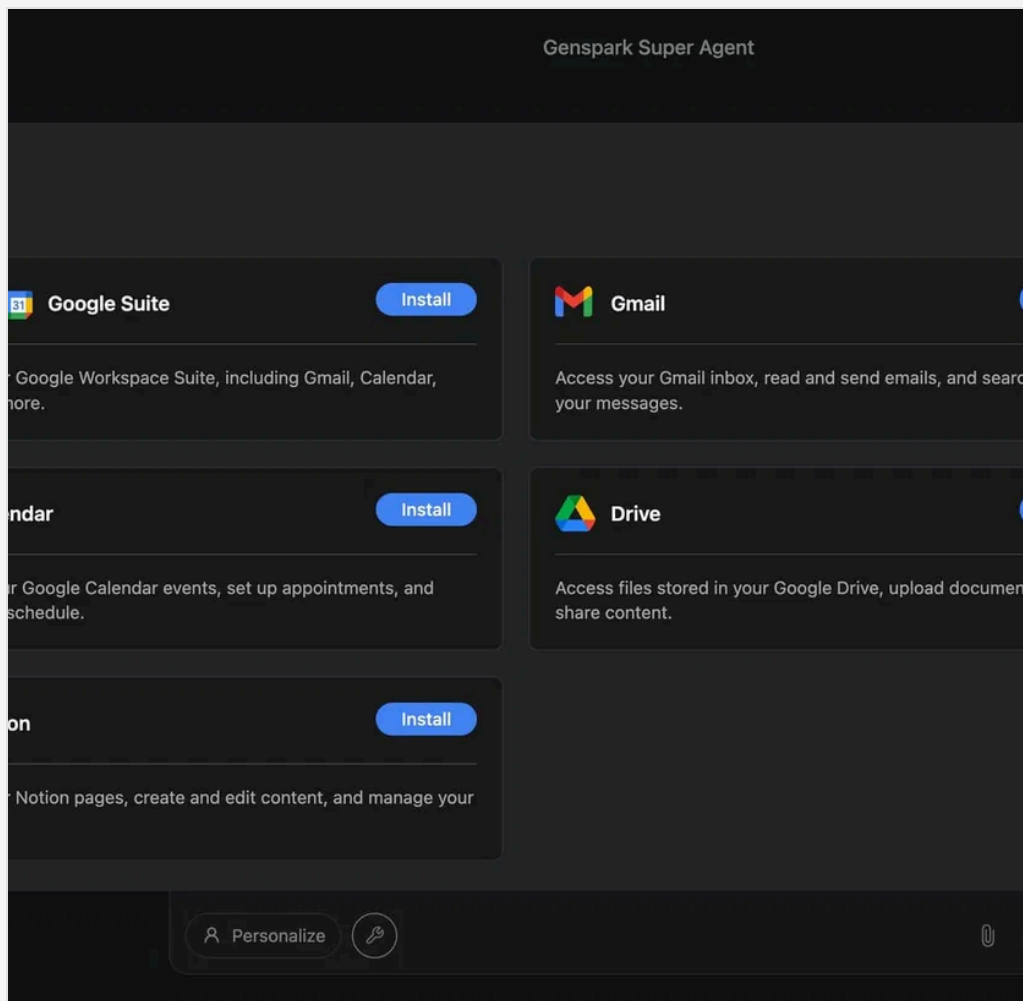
Genspark Super Agent

31 Google Suite
Install

r Google Workspace Suite, including Gmail, Calendar, nore.

Gmail

Access your Gmail inbox, read and send emails, and searc your messages.

ndar
Install

r Google Calendar events, set up appointments, and schedule.

Drive

Access files stored in your Google Drive, upload documen share content.

on
Install

r Notion pages, create and edit content, and manage your

Personalize